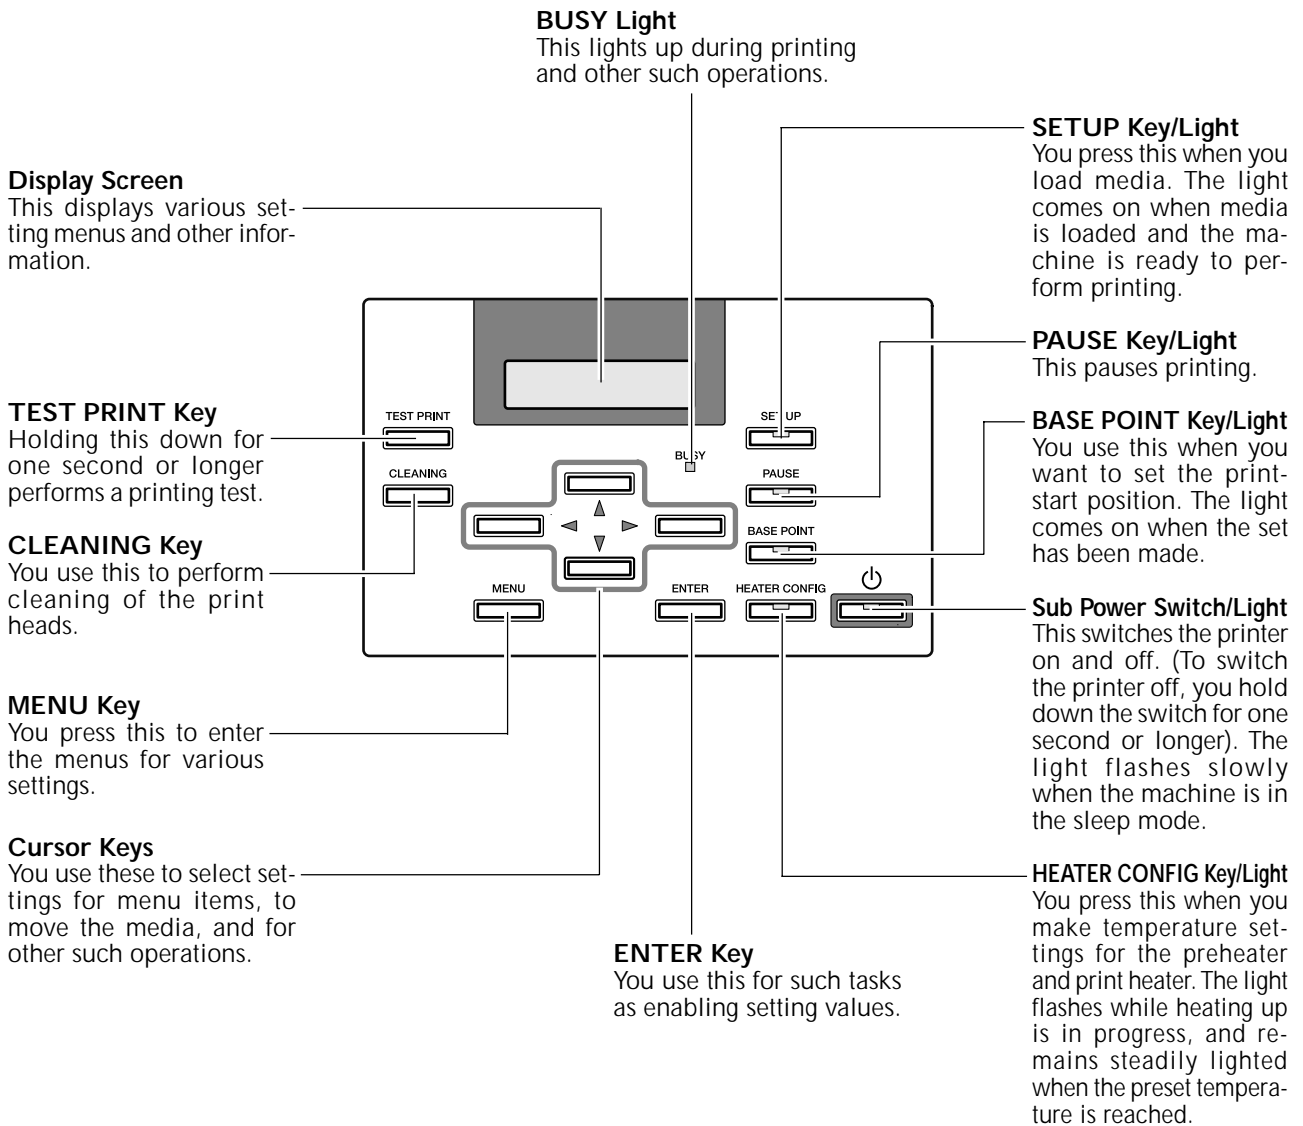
BUSY Light
This lights up during printing and other such operations.

Display Screen
This displays various setting menus and other information.

SETUP Key/Light
You press this when you load media. The light comes on when media is loaded and the machine is ready to perform printing.

PAUSE Key/Light
This pauses printing.

TEST PRINT Key
Holding this down for one second or longer performs a printing test.

BASE POINT Key/Light
You use this when you want to set the print-start position. The light comes on when the set has been made.

CLEANING Key
You use this to perform cleaning of the print heads.

Sub Power Switch/Light
This switches the printer on and off. (To switch the printer off, you hold down the switch for one second or longer). The light flashes slowly when the machine is in the sleep mode.

MENU Key
You press this to enter the menus for various settings.

Cursor Keys
You use these to select settings for menu items, to move the media, and for other such operations.

HEATER CONFIG Key/Light
You press this when you make temperature settings for the preheater and print heater. The light flashes while heating up is in progress, and remains steadily lighted when the preset temperature is reached.

ENTER Key
You use this for such tasks as enabling setting values.

TEST PRINT
CLEANING
BUSY
SETUP
PAUSE
BASE POINT
MENU
ENTER
HEATER CONFIG